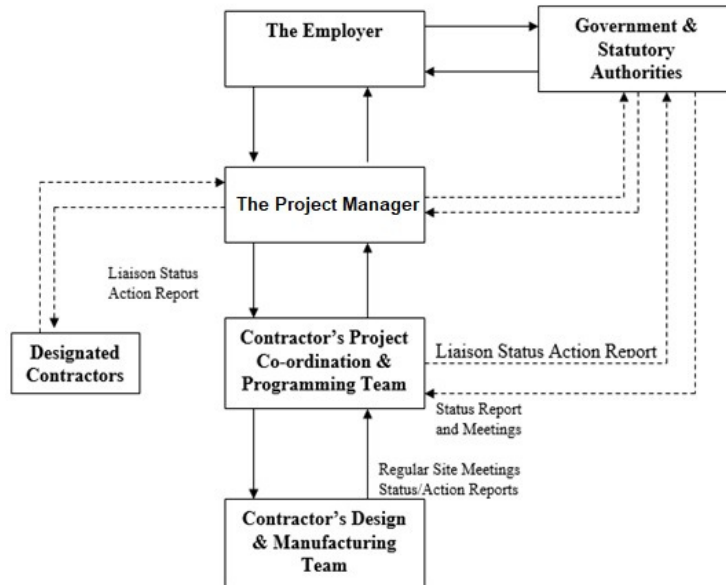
The Employer

Government & Statutory Authorities

The Project Manager

Liaison Status Action Report

Designated Contractors

Contractor's Project Co-ordination & Programming Team

Liaison Status Action Report

Status Report and Meetings

Regular Site Meetings Status/Action Reports

Contractor's Design & Manufacturing Team